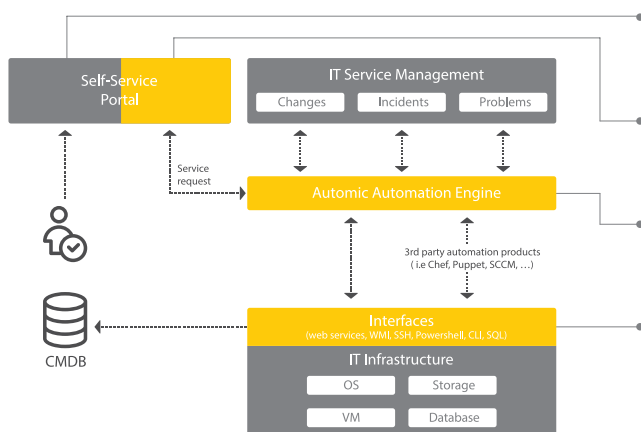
Self-Service Portal

IT Service Management

Changes

Incidents

Problems

Service request

Automic Automation Engine

3rd party automation products ( i.e Chef, Puppet, SCCM, ...)

CMDB

Interfaces
(web services, WMI, SSH, Powershell, CLI, SQL)

IT Infrastructure

OS

Storage

VM

Database